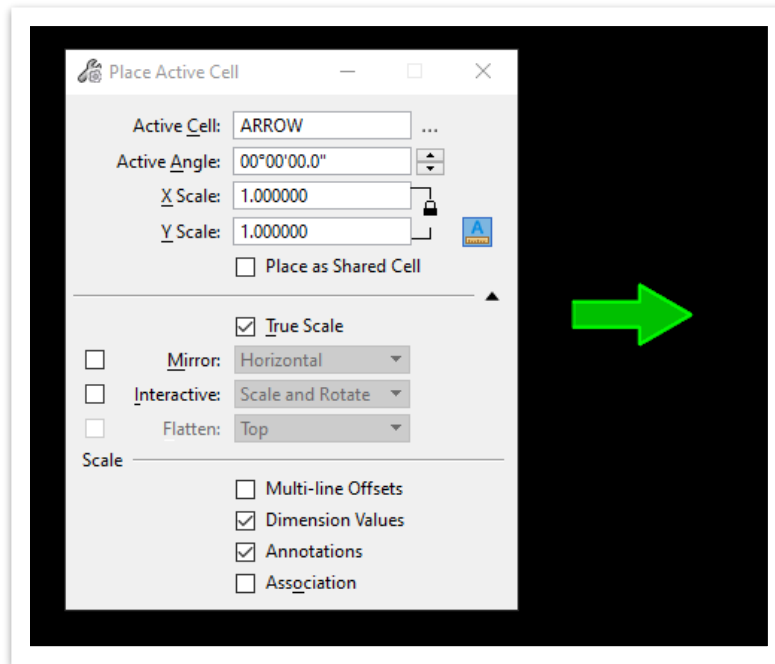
Place Active Cell

Active Cell: ARROW ...

Active Angle: 00°00'00.0"

X Scale: 1.000000

Y Scale: 1.000000

A

Place as Shared Cell

True Scale

Mirror: Horizontal

Interactive: Scale and Rotate

Flatten: Top

Scale

Multi-line Offsets

Dimension Values

Annotations

Association